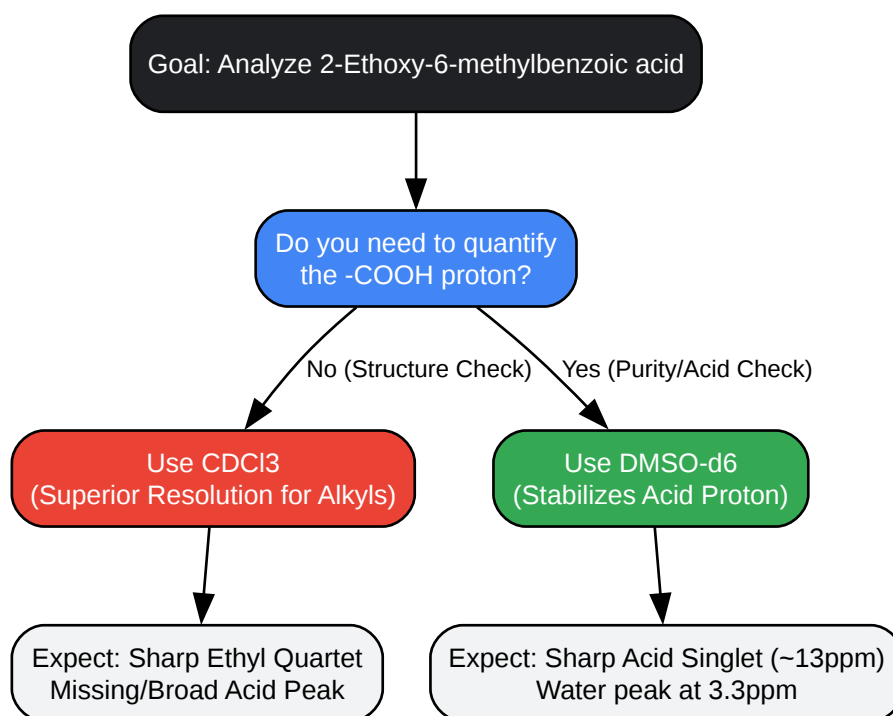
Goal: Analyze 2-Ethoxy-6-methylbenzoic acid

Do you need to quantify the -COOH proton?

No (Structure Check)

Yes (Purity/Acid Check)

Use CDCl3
(Superior Resolution for Alkyls)

Use DMSO-d6
(Stabilizes Acid Proton)

Expect: Sharp Ethyl Quartet
Missing/Broad Acid Peak

Expect: Sharp Acid Singlet (~13ppm)
Water peak at 3.3ppm